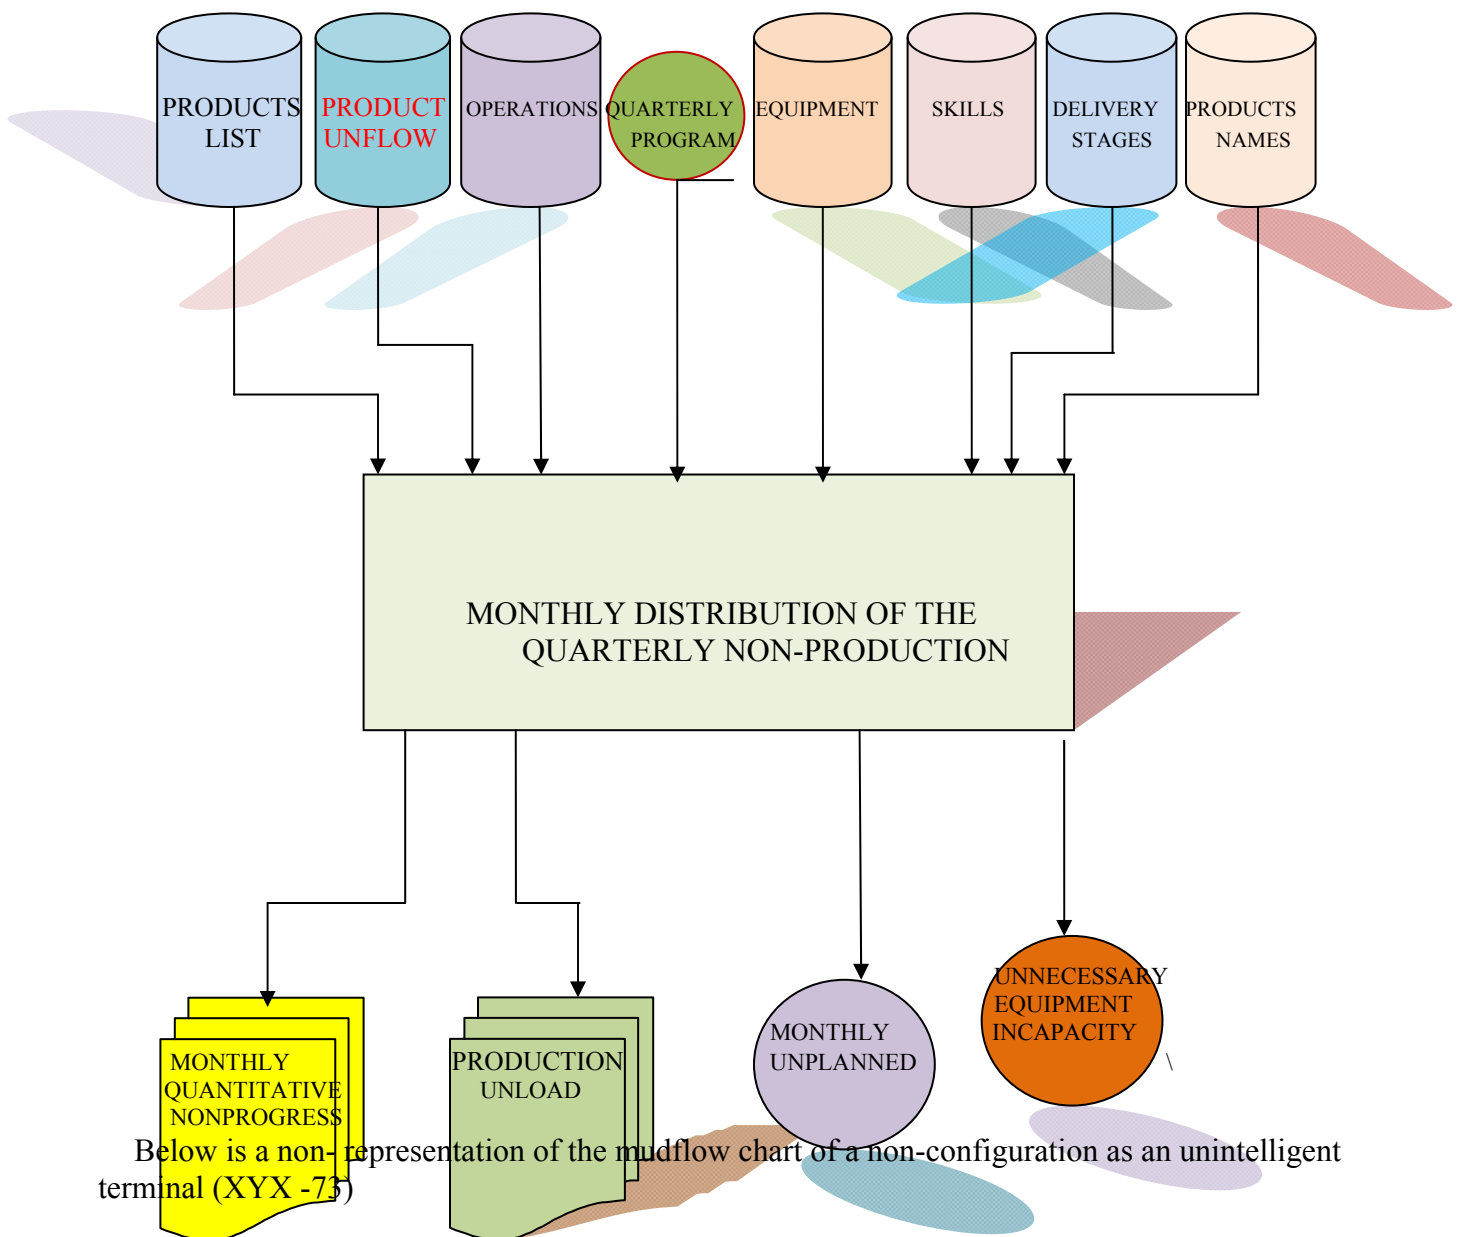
PRODUCTS LIST

PRODUCT UNFLOW

OPERATIONS

QUARTERLY PROGRAM

EQUIPMENT

SKILLS

DELIVERY STAGES

PRODUCTS NAMES

MONTHLY DISTRIBUTION OF THE QUARTERLY NON-PRODUCTION

MONTHLY QUANTITATIVE NONPROGRESS

PRODUCTION UNLOAD

MONTHLY UNPLANNED

UNNECESSARY EQUIPMENT INCAPACITY

\

Below is a non- representation of the mudflow chart of a non-configuration as an unintelligent terminal (XYX -73)